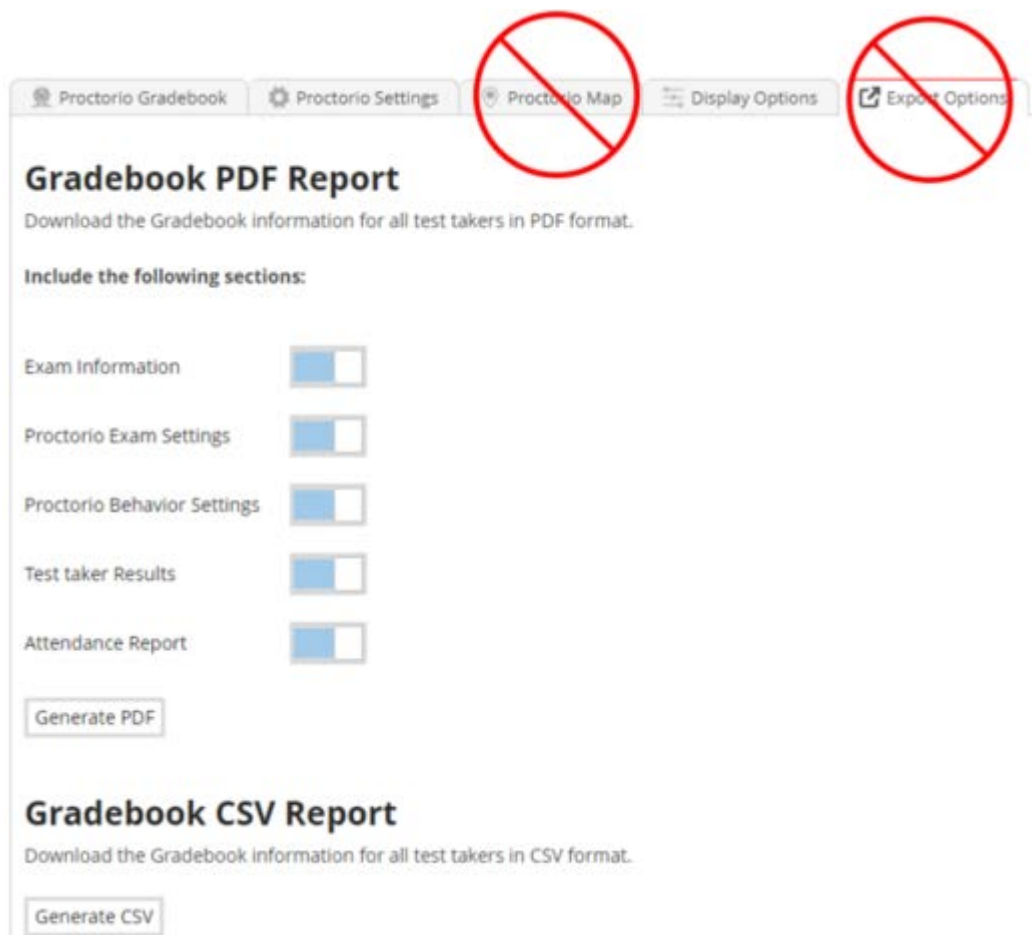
Proctorio Gradebook
Proctorio Settings
Proctorio Map
Display Options
Export Options

Gradebook PDF Report

Download the Gradebook information for all test takers in PDF format.

Include the following sections:

Exam Information

Proctorio Exam Settings

Proctorio Behavior Settings

Test taker Results

Attendance Report

Generate PDF

Gradebook CSV Report

Download the Gradebook information for all test takers in CSV format.

Generate CSV